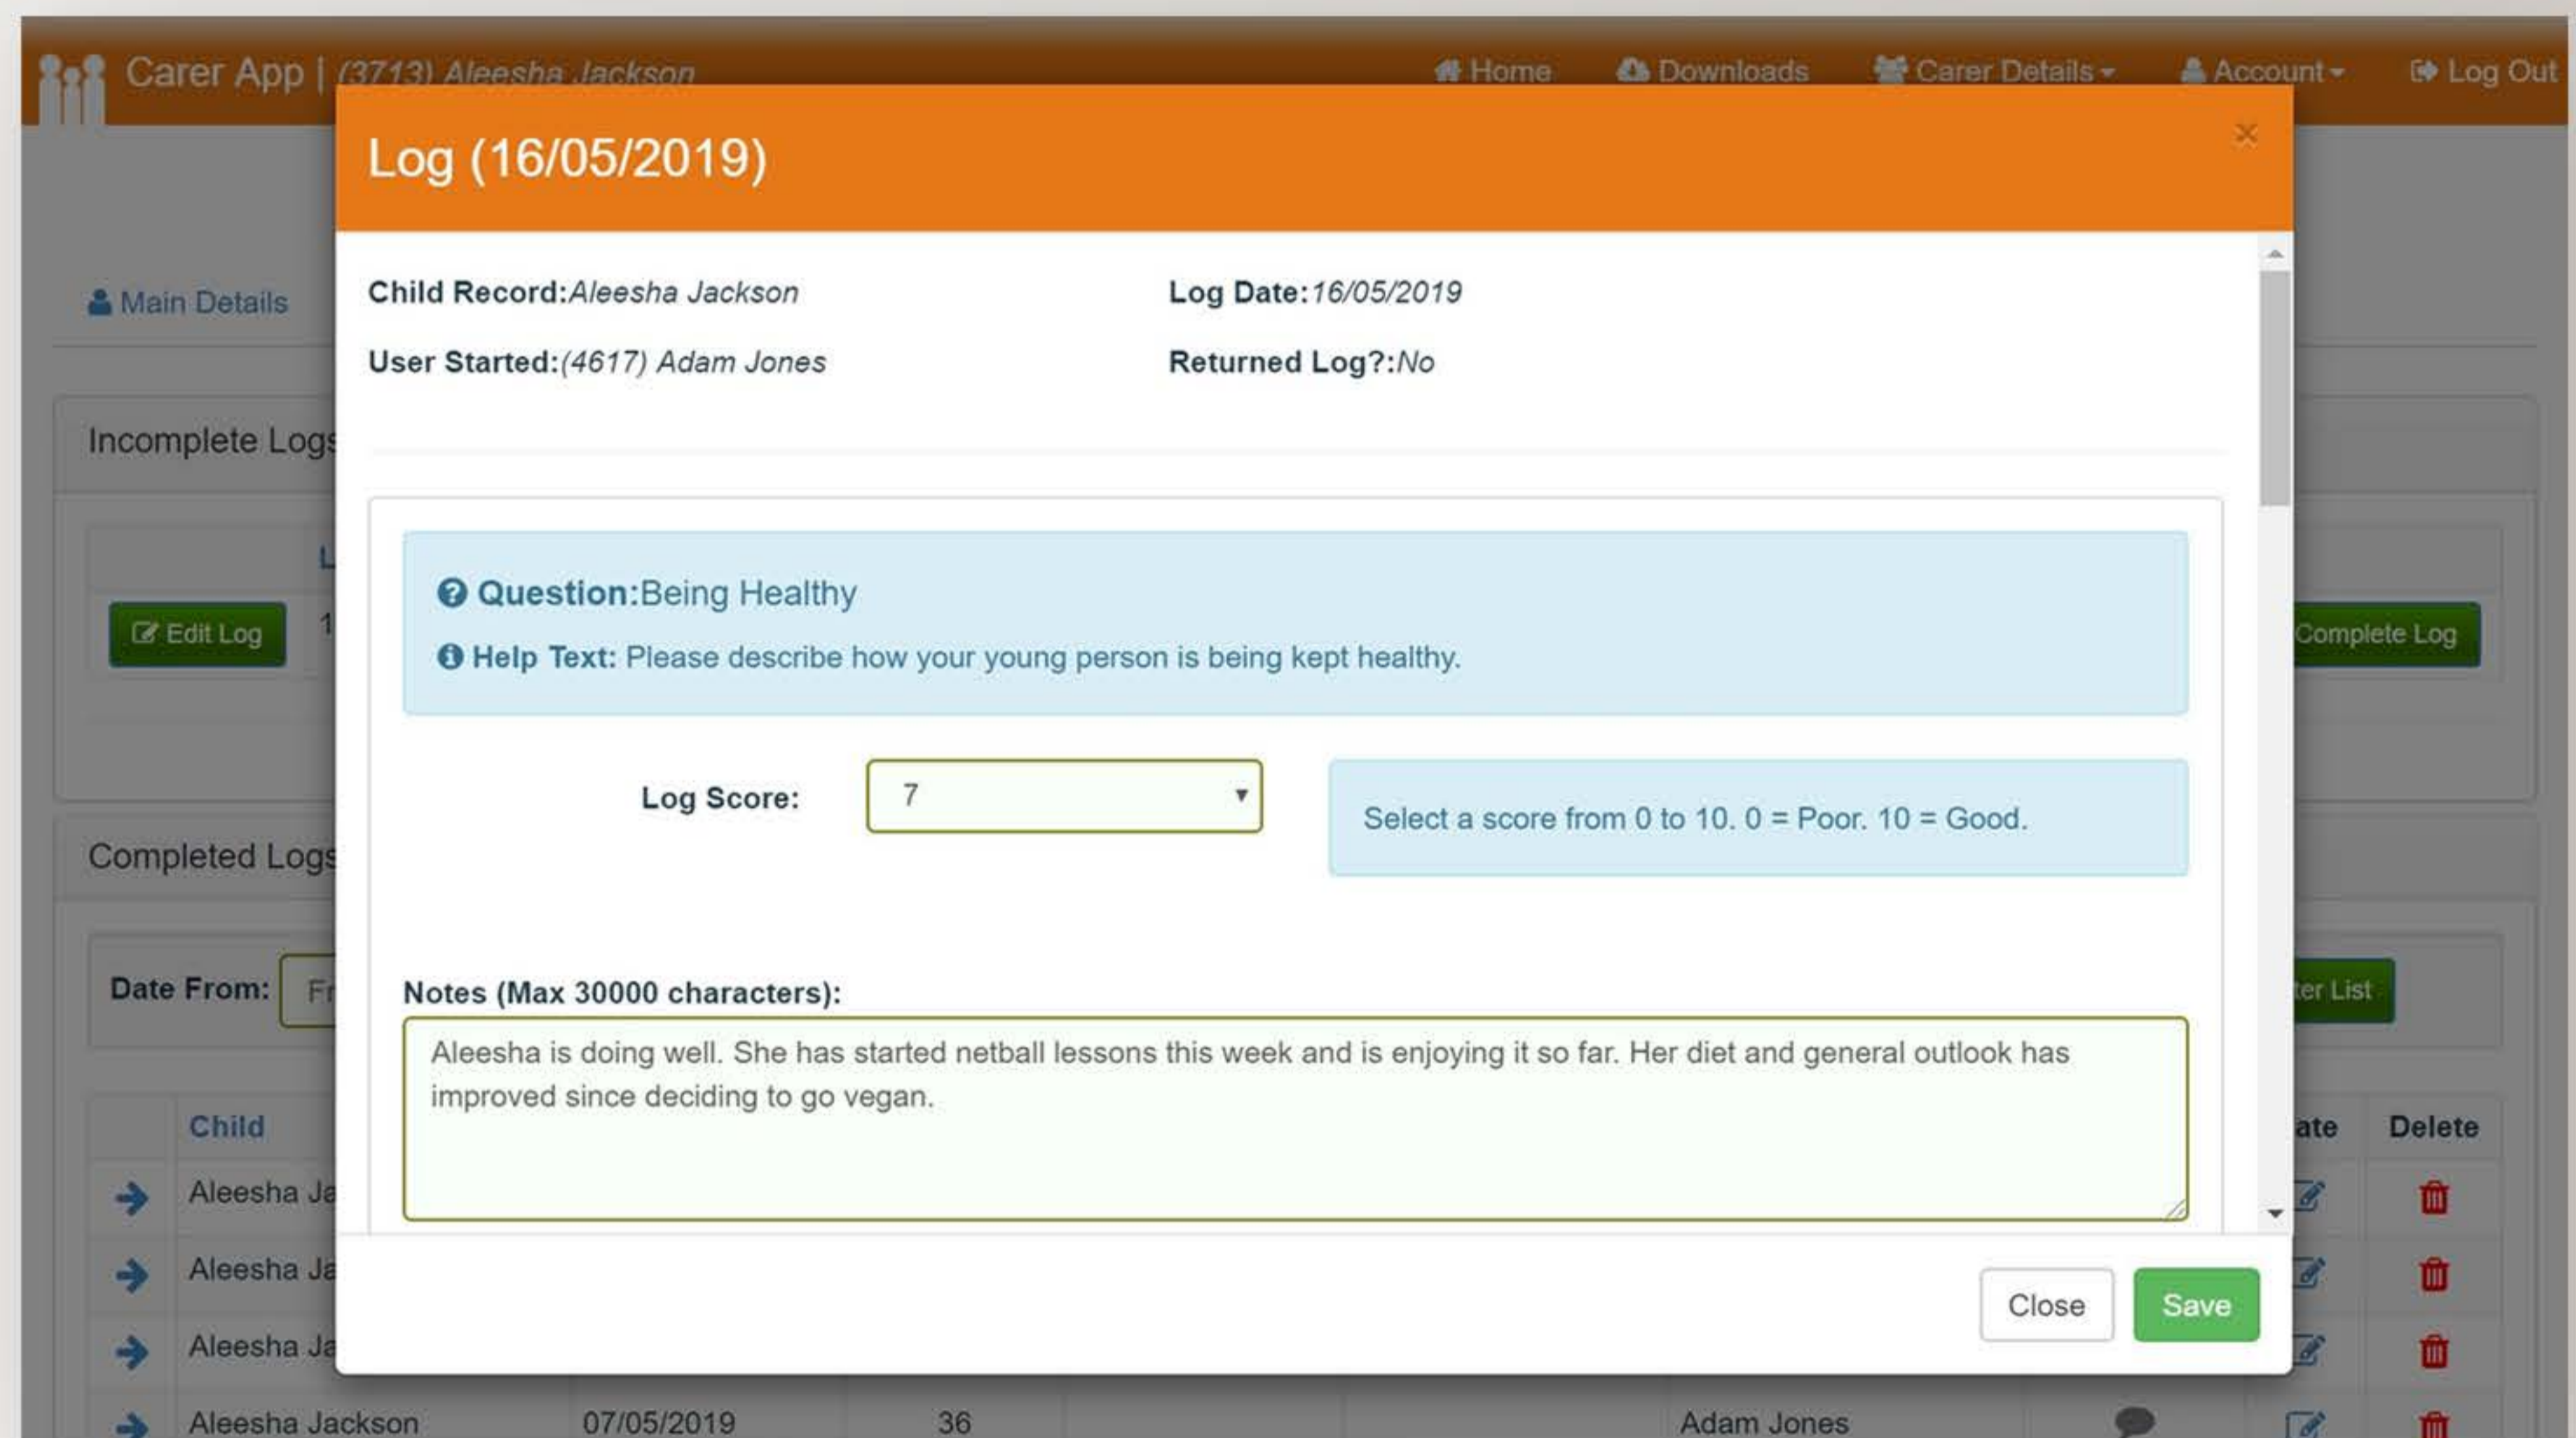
Carer App | (3713) Aleesha Jackson

Home Downloads Carer Details Account Log Out

Main Details

Incomplete Logs

Edit Log

Complete Log

Completed Logs

Date From: Fr

ter List

| | Child | | | | | ate | Delete |
|---|---|---|---|---|---|---|---|
| | Aleesha Ja | | | | | | |
| | Aleesha Ja | | | | | | |
| | Aleesha Ja | | | | | | |
| | Aleesha Jackson | 07/05/2019 | 36 | | Adam Jones | | |

Log (16/05/2019)

×

Child Record: Aleesha Jackson

Log Date: 16/05/2019

User Started: (4617) Adam Jones

Returned Log?: No

Question: Being Healthy

Help Text: Please describe how your young person is being kept healthy.

Log Score: 7

Select a score from 0 to 10. 0 = Poor. 10 = Good.

Notes (Max 30000 characters):

Aleesha is doing well. She has started netball lessons this week and is enjoying it so far. Her diet and general outlook has improved since deciding to go vegan.

Close Save